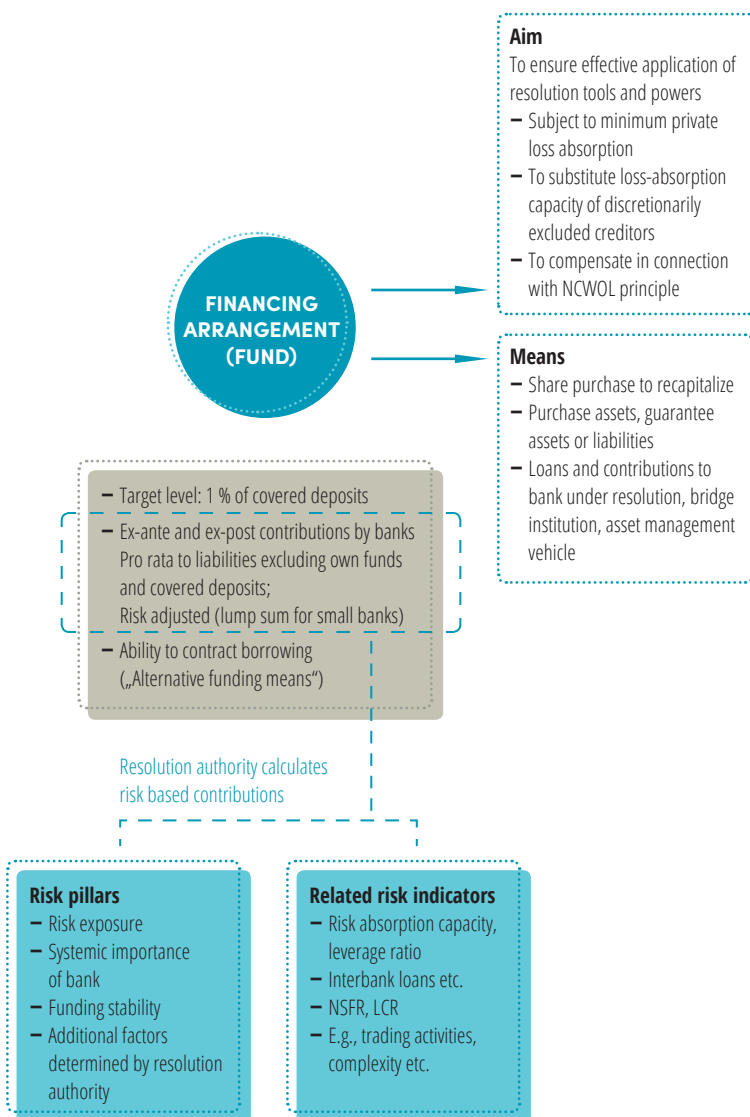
FINANCING ARRANGEMENT (FUND)

Aim
To ensure effective application of resolution tools and powers
– Subject to minimum private loss absorption
– To substitute loss-absorption capacity of discretionarily excluded creditors
– To compensate in connection with NCWOL principle

Means
– Share purchase to recapitalize
– Purchase assets, guarantee assets or liabilities
– Loans and contributions to bank under resolution, bridge institution, asset management vehicle

– Target level: 1 % of covered deposits
– Ex-ante and ex-post contributions by banks Pro rata to liabilities excluding own funds and covered deposits; Risk adjusted (lump sum for small banks)
– Ability to contract borrowing („Alternative funding means“)

Resolution authority calculates risk based contributions

Risk pillars
– Risk exposure
– Systemic importance of bank
– Funding stability
– Additional factors determined by resolution authority

Related risk indicators
– Risk absorption capacity, leverage ratio
– Interbank loans etc.
– NSFR, LCR
– E.g., trading activities, complexity etc.